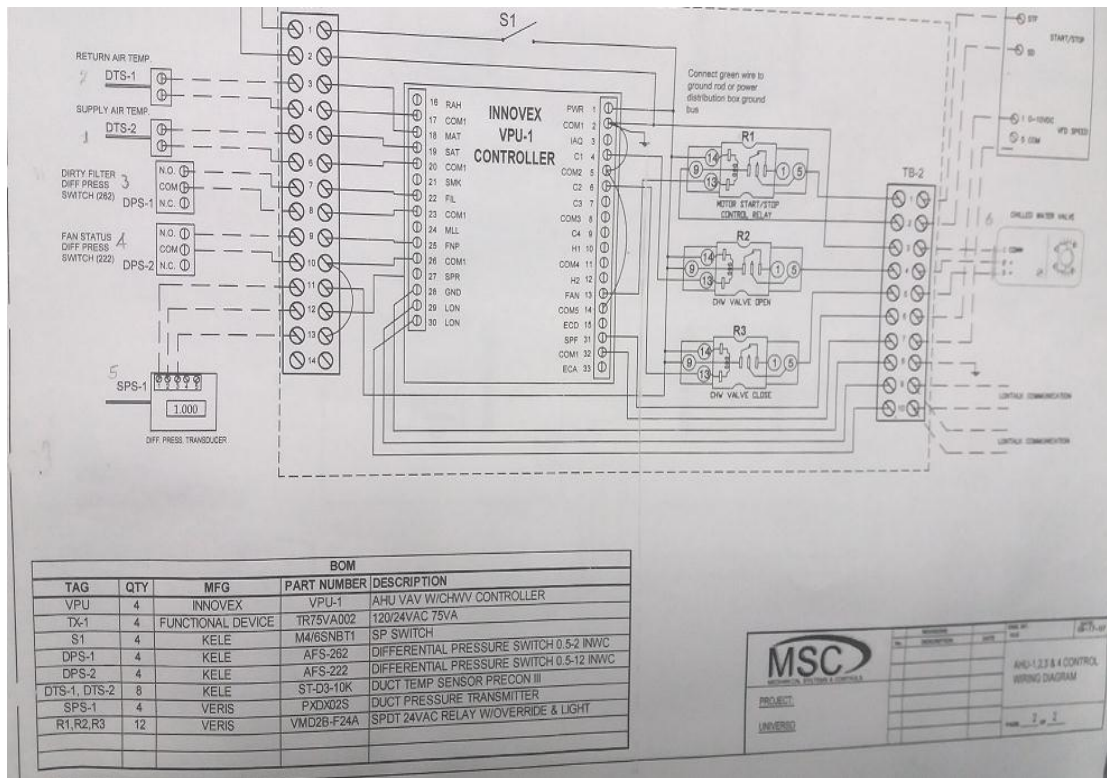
S1

1 2 3 4 5 6 7 8 9 10 11 12 13 14

RETURN AIR TEMP.
2 DTS-1

SUPPLY AIR TEMP.
1 DTS-2

DIRTY FILTER DIFF PRESS SWITCH (262) 3
N.O.
COM
DPS-1 N.C.

FAN STATUS DIFF PRESS SWITCH (222) 4
N.O.
COM
DPS-2 N.C.

5
SPS-1
1.000
DIFF. PRESS. TRANSDUCER

16 RAH
17 COM1
18 MAT
19 SAT
20 COM1
21 SMK
22 FIL
23 COM1
24 MLL
25 FNP
26 COM1
27 SPR
28 GND
29 LON
30 LON

INNOVEX
VPU-1
CONTROLLER

PWR 1
COM1 2
IAQ 3
C1 4
COM2 5
C2 6
C3 7
COM3 8
C4 9
H1 10
COM4 11
H2 12
FAN 13
COM5 14
ECD 15
SPF 31
COM1 32
ECA 33

Connect green wire to ground rod or power distribution box ground bus

R1
14 9 13 1 5
MOTOR START/STOP CONTROL RELAY

R2
14 9 13 1 5
CHW VALVE OPEN

R3
14 9 13 1 5
CHW VALVE CLOSE

TB-2
1 2 3 4 5 6 7 8 9 10

STP
SD
START/STOP

1 0-10VDC
5 COM
VFD SPEED

6 CHILLED WATER VALVE
1 COM

LONTALK COMMUNICATION
LONTALK COMMUNICATION

| BOM | | | | |
|---|---|---|---|---|
| TAG | QTY | MFG | PART NUMBER | DESCRIPTION |
| VPU | 4 | INNOVEX | VPU-1 | AHU VAV W/CHWV CONTROLLER |
| TX-1 | 4 | FUNCTIONAL DEVICE | TR75VA002 | 120/24VAC 75VA |
| S1 | 4 | KELE | M4/6SNBT1 | SP SWITCH |
| DPS-1 | 4 | KELE | AFS-262 | DIFFERENTIAL PRESSURE SWITCH 0.5-2 INWC |
| DPS-2 | 4 | KELE | AFS-222 | DIFFERENTIAL PRESSURE SWITCH 0.5-12 INWC |
| DTS-1, DTS-2 | 8 | KELE | ST-D3-10K | DUCT TEMP SENSOR PRECON III |
| SPS-1 | 4 | VERIS | PXDX02S | DUCT PRESSURE TRANSMITTER |
| R1,R2,R3 | 12 | VERIS | VMD2B-F24A | SPDT 24VAC RELAY W/OVERRIDE & LIGHT |

MSC
MECHANICAL SYSTEMS & CONTROLS
PROJECT:
UNIVERSO
REVISIONS
DESCRIPTION
DATE
AHU-1,2,3 & 4 CONTROL WIRING DIAGRAM
PAGE 2 OF 2